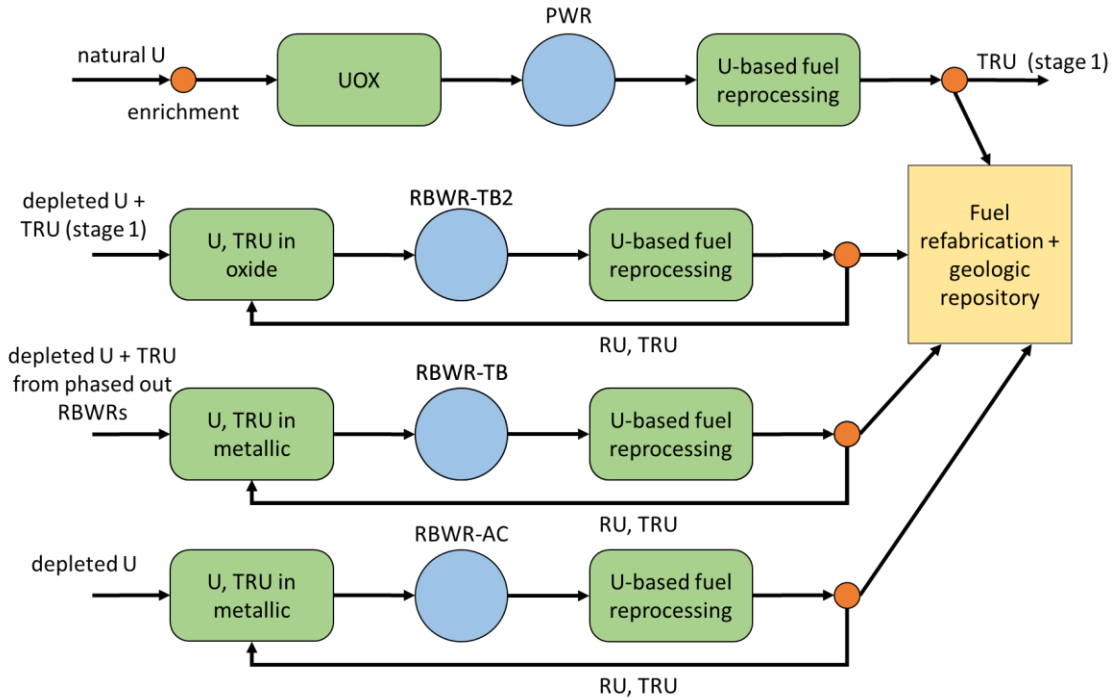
natural U

enrichment

UOX

PWR

U-based fuel reprocessing

TRU (stage 1)

depleted U + TRU (stage 1)

U, TRU in oxide

RBWR-TB2

U-based fuel reprocessing

Fuel refabrication + geologic repository

RU, TRU

depleted U + TRU from phased out RBWRs

U, TRU in metallic

RBWR-TB

U-based fuel reprocessing

RU, TRU

depleted U

U, TRU in metallic

RBWR-AC

U-based fuel reprocessing

RU, TRU